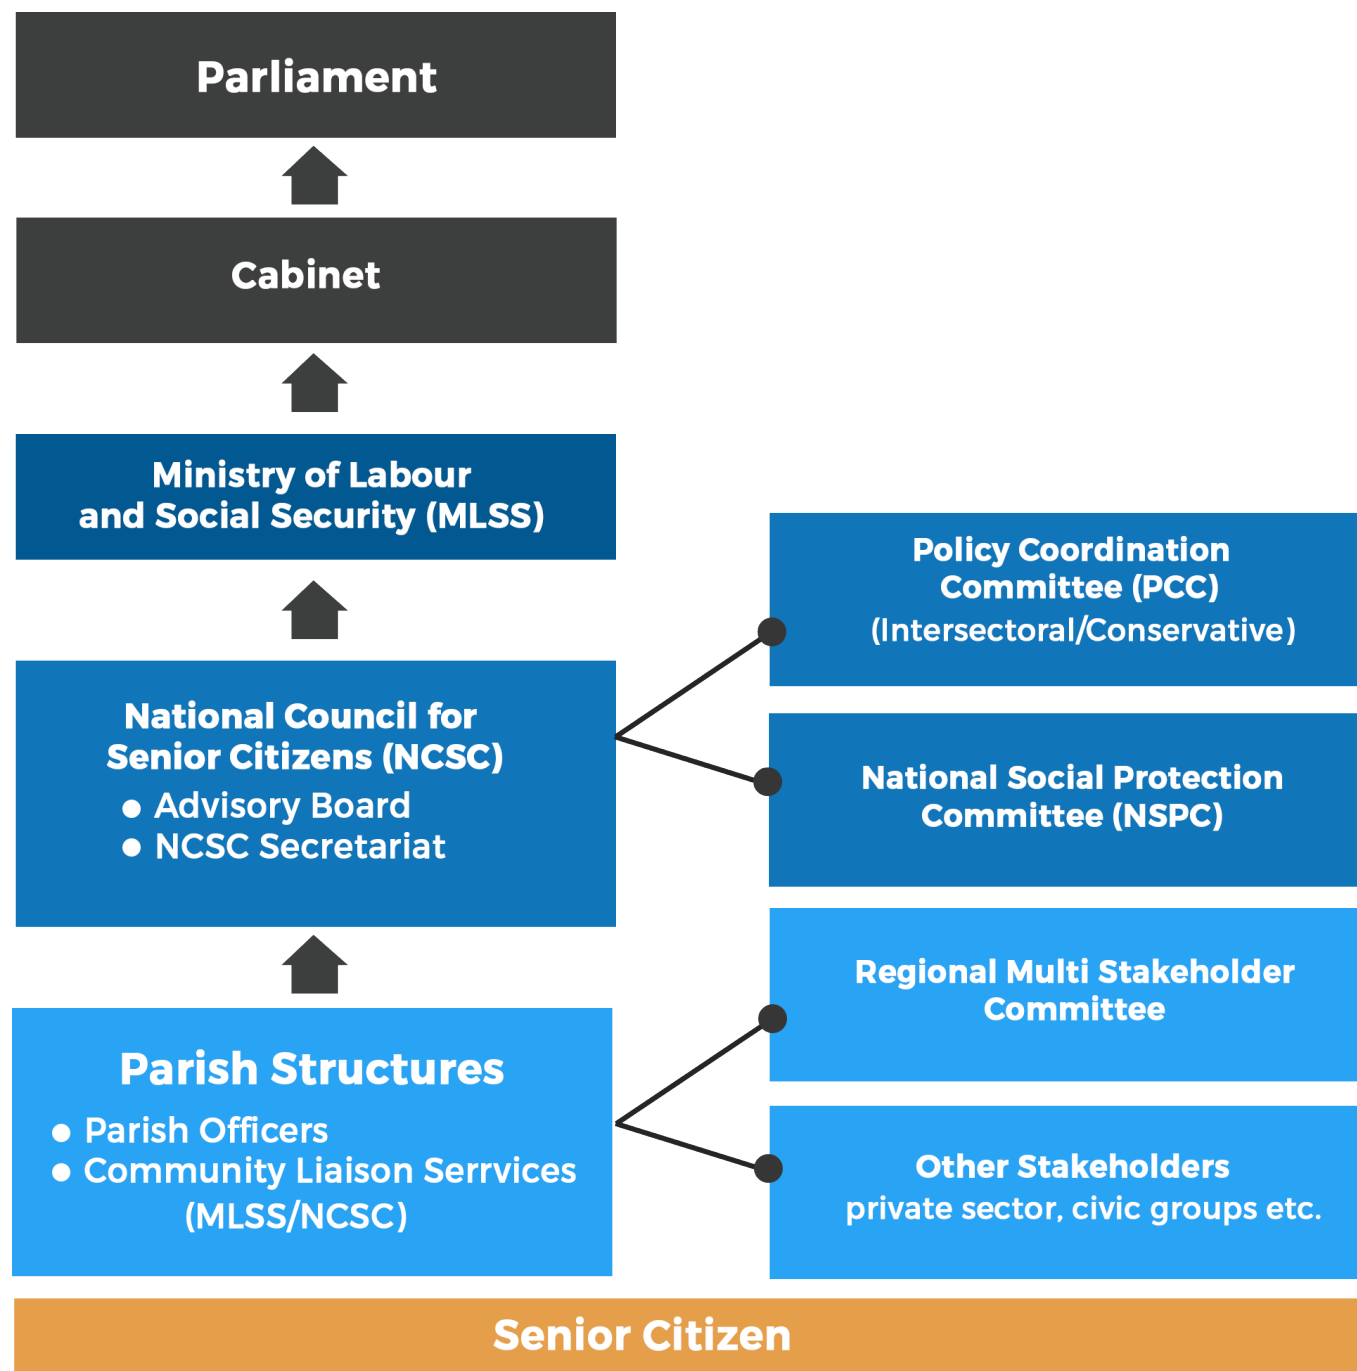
Parliament

Cabinet

Ministry of Labour and Social Security (MLSS)

National Council for Senior Citizens (NCSC)
● Advisory Board
● NCSC Secretariat

Parish Structures
● Parish Officers
● Community Liaison Serrvices (MLSS/NCSC)

Policy Coordination Committee (PCC) (Intersectoral/Conservative)

National Social Protection Committee (NSPC)

Regional Multi Stakeholder Committee

Other Stakeholders
private sector, civic groups etc.

Senior Citizen